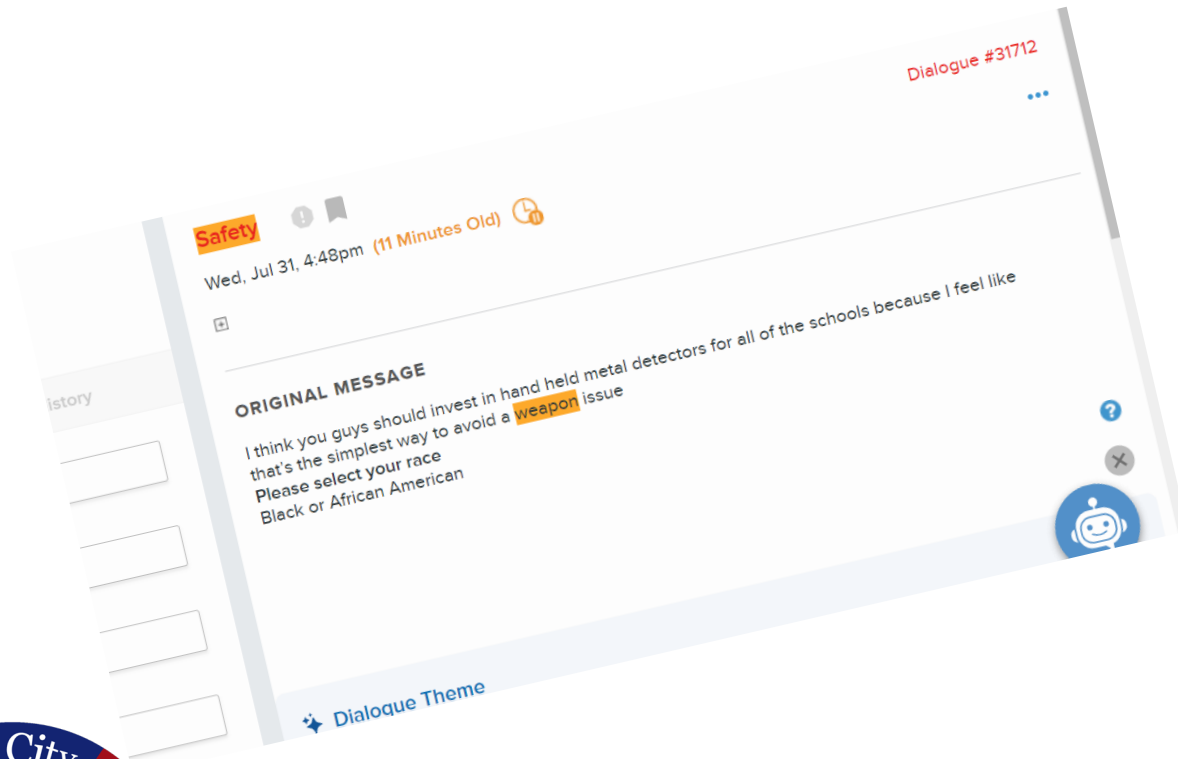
Dialogue #31712

•••

Safety

Wed, Jul 31, 4:48pm (11 Minutes Old)

istory

ORIGINAL MESSAGE

I think you guys should invest in hand held metal detectors for all of the schools because I feel like that's the simplest way to avoid a weapon issue
**Please select your race**
Black or African American

Dialogue Theme

City